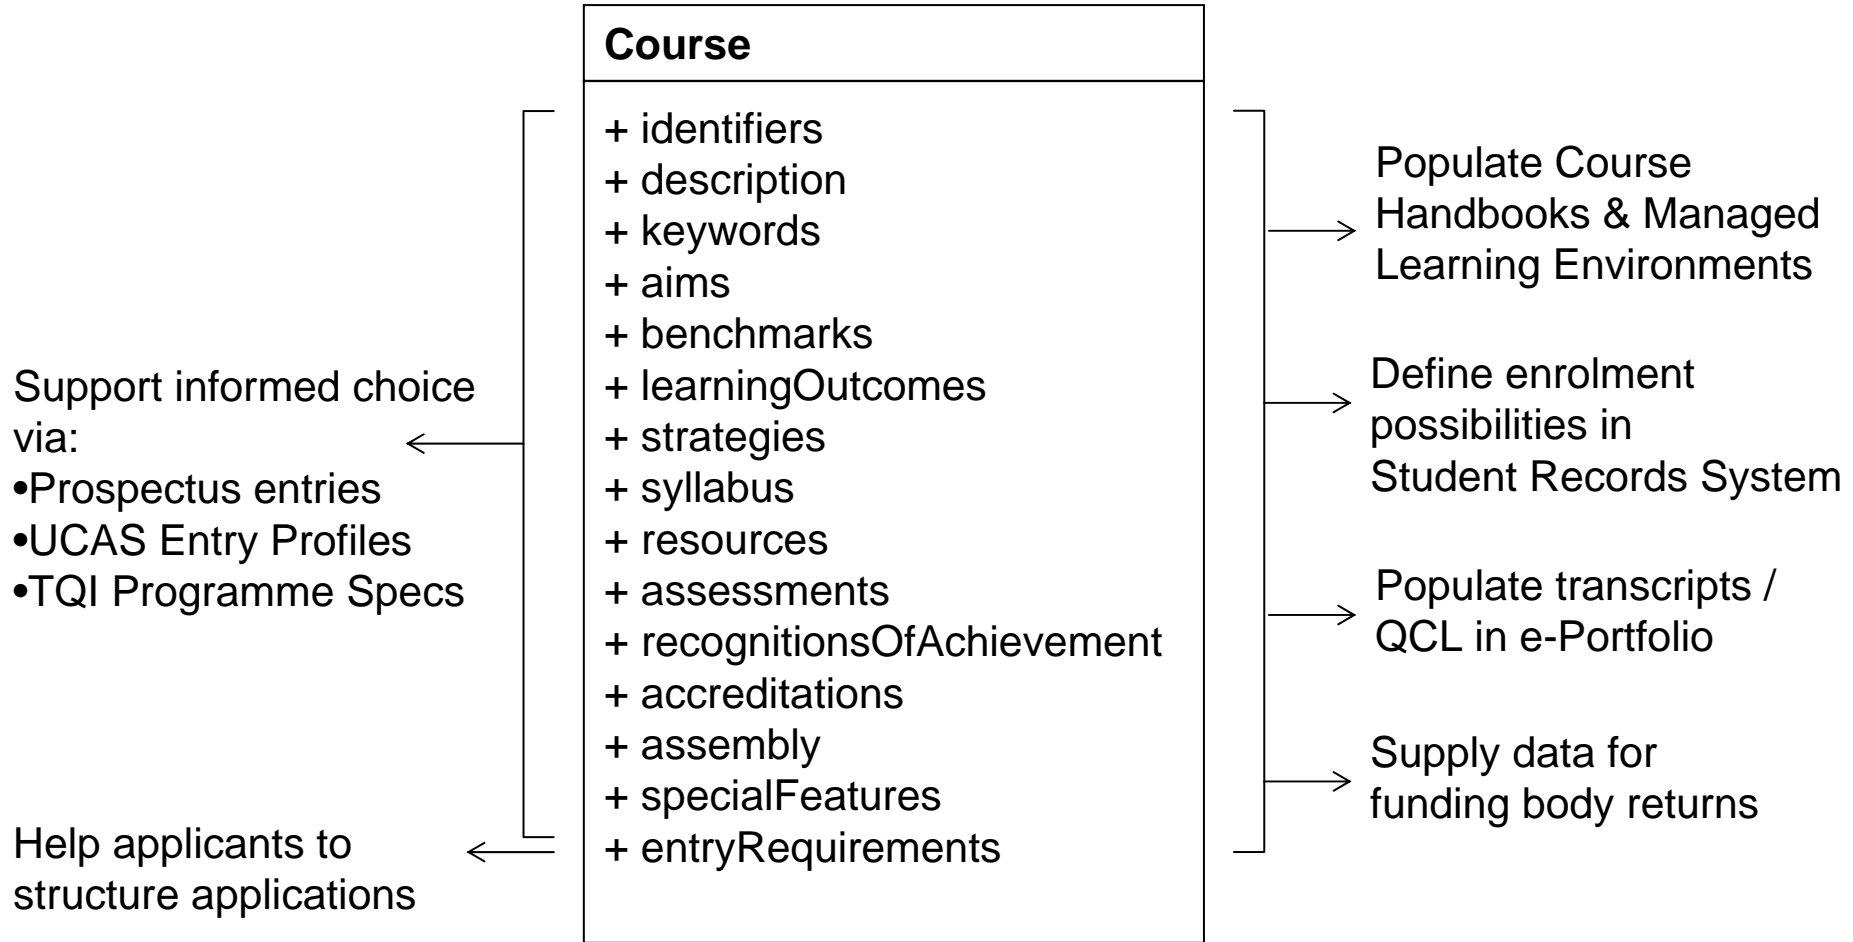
Course

+ identifiers
+ description
+ keywords
+ aims
+ benchmarks
+ learningOutcomes
+ strategies
+ syllabus
+ resources
+ assessments
+ recognitionsOfAchievement
+ accreditations
+ assembly
+ specialFeatures
+ entryRequirements

Support informed choice via:
•Prospectus entries
•UCAS Entry Profiles
•TQI Programme Specs

Help applicants to structure applications

Populate Course Handbooks & Managed Learning Environments

Define enrolment possibilities in Student Records System

Populate transcripts / QCL in e-Portfolio

Supply data for funding body returns